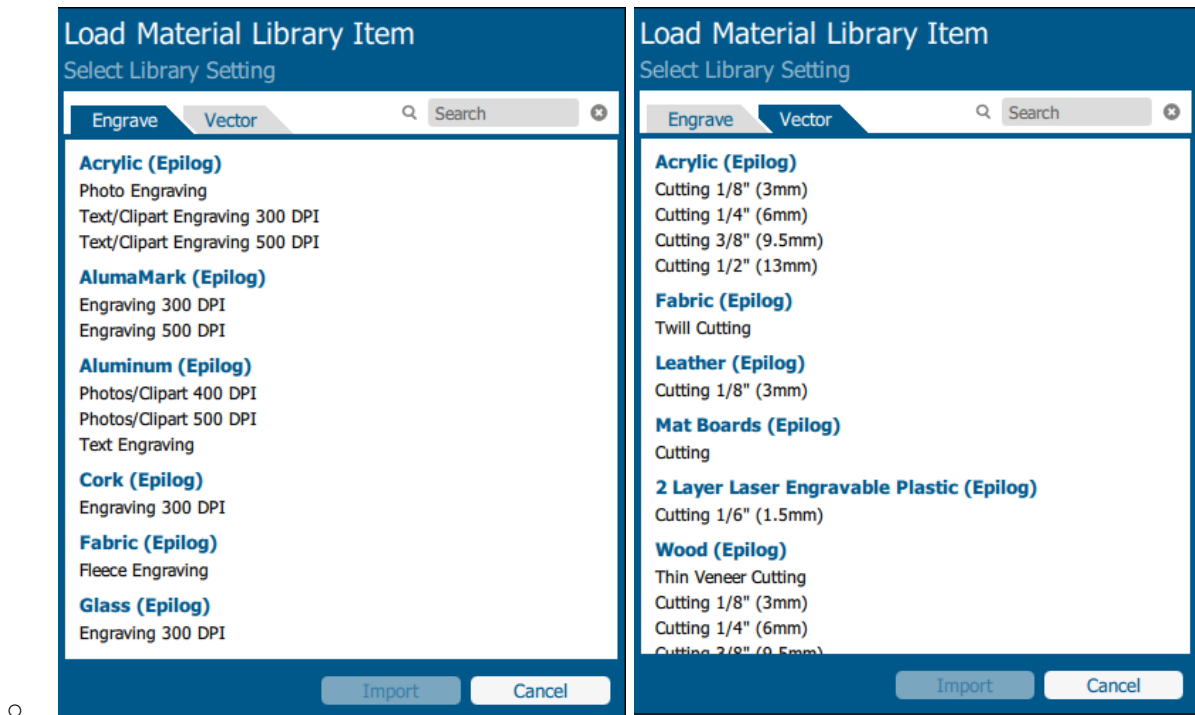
Load Material Library Item
Select Library Setting

Engrave Vector
Search

Acrylic (Epilog)
Photo Engraving
Text/Clipart Engraving 300 DPI
Text/Clipart Engraving 500 DPI

AlumaMark (Epilog)
Engraving 300 DPI
Engraving 500 DPI

Aluminum (Epilog)
Photos/Clipart 400 DPI
Photos/Clipart 500 DPI
Text Engraving

Cork (Epilog)
Engraving 300 DPI

Fabric (Epilog)
Fleece Engraving

Glass (Epilog)
Engraving 300 DPI

Import Cancel

Load Material Library Item
Select Library Setting

Engrave Vector
Search

Acrylic (Epilog)
Cutting 1/8" (3mm)
Cutting 1/4" (6mm)
Cutting 3/8" (9.5mm)
Cutting 1/2" (13mm)

Fabric (Epilog)
Twill Cutting

Leather (Epilog)
Cutting 1/8" (3mm)

Mat Boards (Epilog)
Cutting

2 Layer Laser Engravable Plastic (Epilog)
Cutting 1/6" (1.5mm)

Wood (Epilog)
Thin Veneer Cutting
Cutting 1/8" (3mm)
Cutting 1/4" (6mm)
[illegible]

Import Cancel